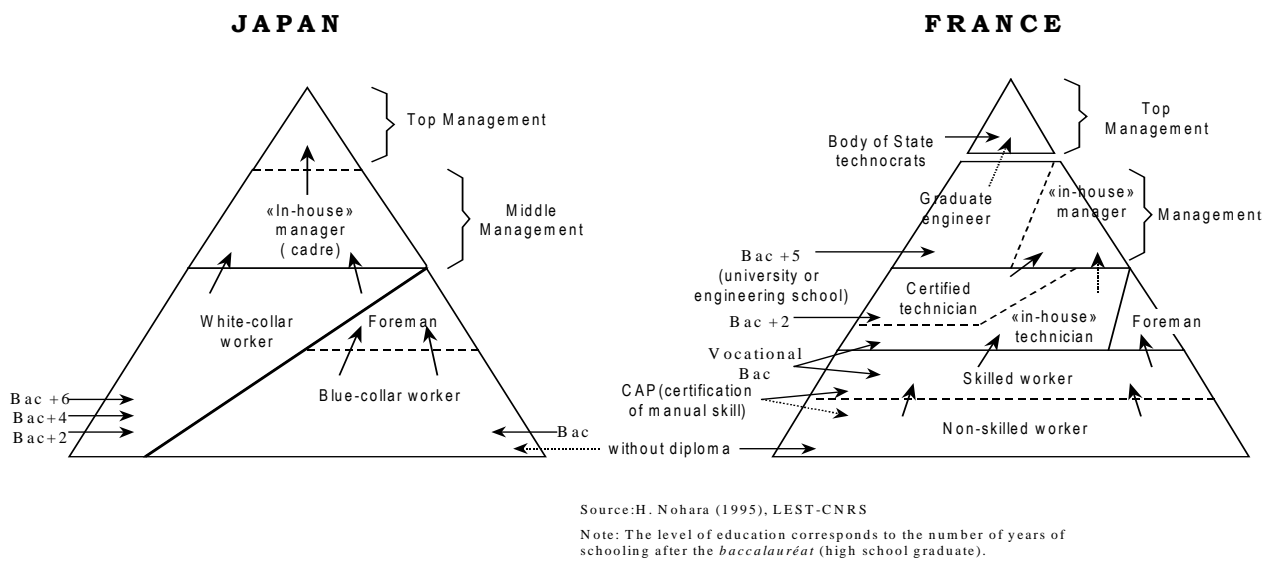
JAPAN

Top Management

«In-house» manager (cadre)

Middle Management

White-collar worker

Foreman

Blue-collar worker

Bac+6
Bac+4
Bac+2

Bac

without diploma

FRANCE

Top Management

Body of State technocrats

Graduate engineer

«in-house» manager

Management

Bac +5 (university or engineering school)

Certified technician

Bac +2

«in-house» technician

Foreman

Vocational Bac

Skilled worker

CAP(certification of manual skill)

Non-skilled worker

Source:H. Nohara (1995), LEST-CNRS

Note: The level of education corresponds to the number of years of schooling after the *baccalauréat* (high school graduate).